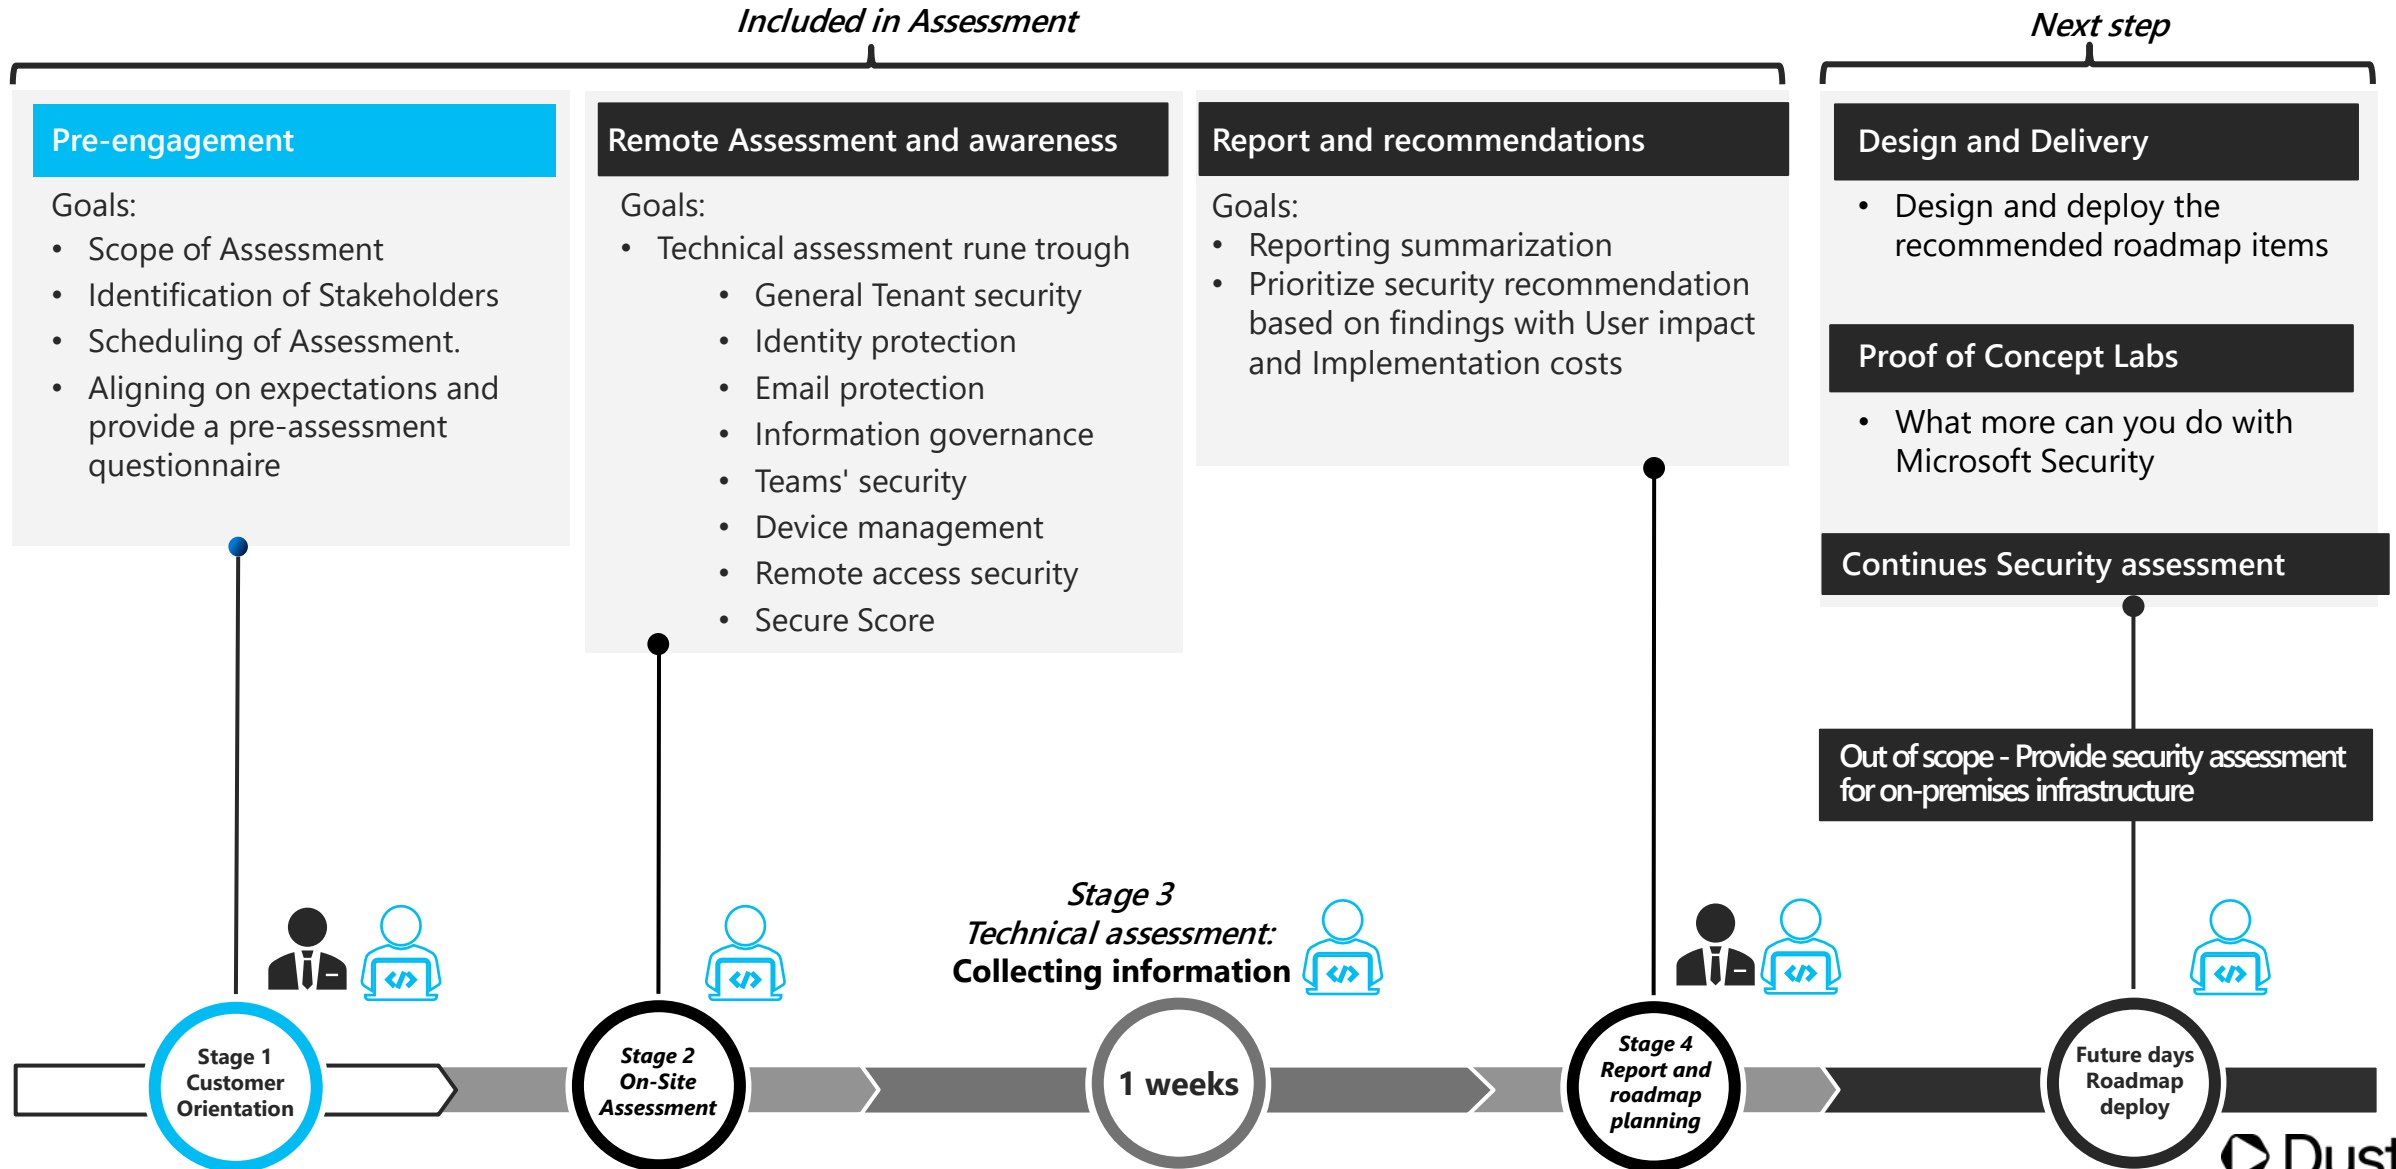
Included in Assessment

Next step

Pre-engagement

Goals:

- Scope of Assessment
- Identification of Stakeholders
- Scheduling of Assessment.
- Aligning on expectations and provide a pre-assessment questionnaire

Remote Assessment and awareness

Goals:

- Technical assessment rune trough
  - General Tenant security
  - Identity protection
  - Email protection
  - Information governance
  - Teams' security
  - Device management
  - Remote access security
  - Secure Score

Report and recommendations

Goals:

- Reporting summarization
- Prioritize security recommendation based on findings with User impact and Implementation costs

Design and Delivery

- Design and deploy the recommended roadmap items

Proof of Concept Labs

- What more can you do with Microsoft Security

Continues Security assessment

Out of scope - Provide security assessment for on-premises infrastructure

Stage 3
Technical assessment:
Collecting information

Stage 1
Customer
Orientation

Stage 2
On-Site
Assessment

1 weeks

Stage 4
Report and
roadmap
planning

Future days
Roadmap
deploy

Dust